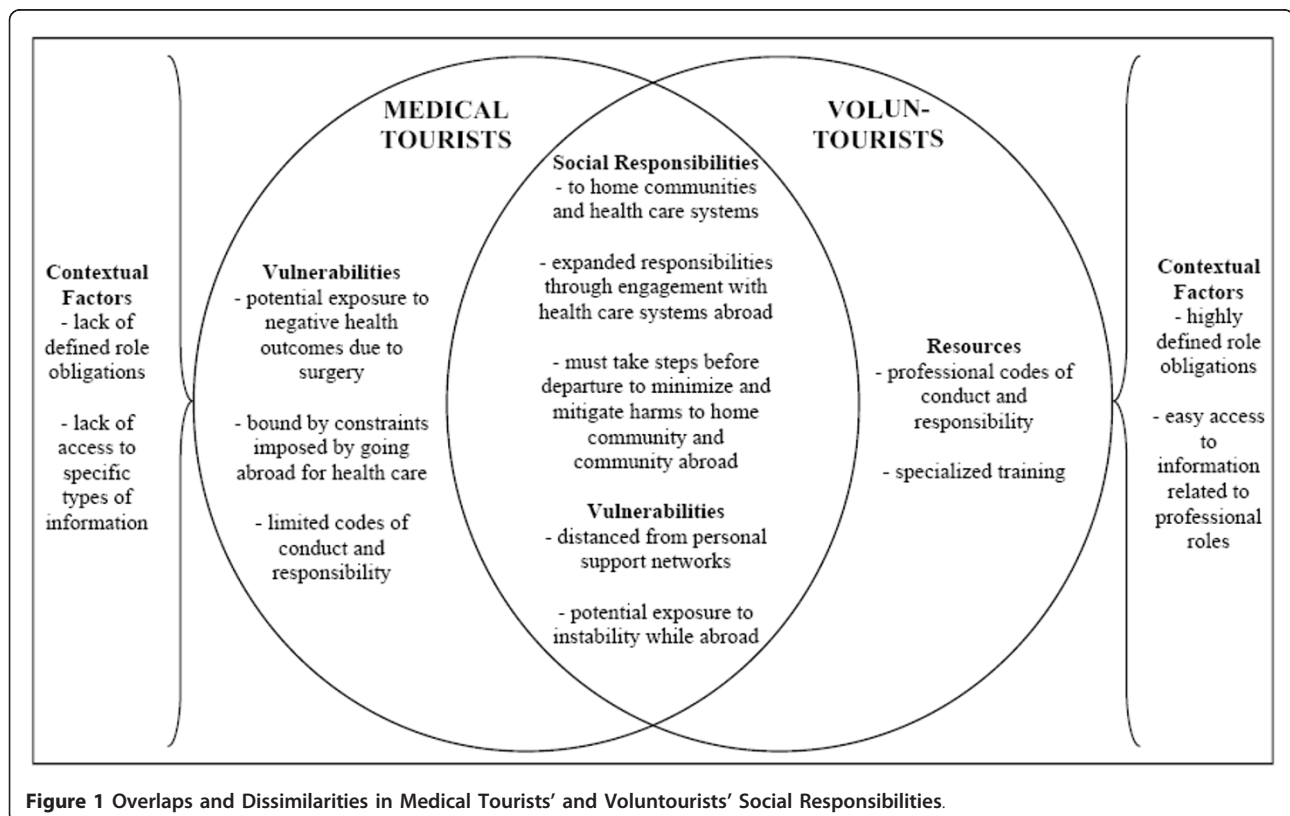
Contextual Factors
- lack of defined role obligations

- lack of access to specific types of information

MEDICAL TOURISTS

Vulnerabilities
- potential exposure to negative health outcomes due to surgery

- bound by constraints imposed by going abroad for health care

- limited codes of conduct and responsibility

Social Responsibilities
- to home communities and health care systems

- expanded responsibilities through engagement with health care systems abroad

- must take steps before departure to minimize and mitigate harms to home community and community abroad

Vulnerabilities
- distanced from personal support networks

- potential exposure to instability while abroad

VOLUN-TOURISTS

Resources
- professional codes of conduct and responsibility

- specialized training

Contextual Factors
- highly defined role obligations

- easy access to information related to professional roles

Figure 1 Overlaps and Dissimilarities in Medical Tourists' and Voluntourists' Social Responsibilities.